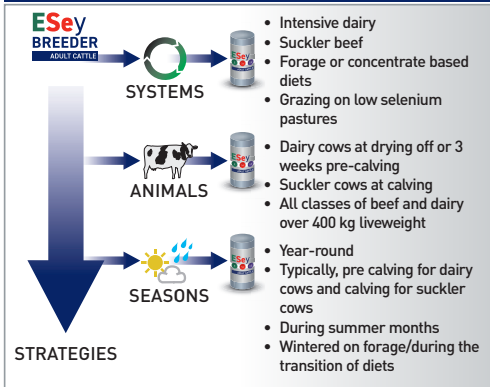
ESey
BREEDER
ADULT CATTLE

SYSTEMS

• Intensive dairy
• Suckler beef
• Forage or concentrate based diets
• Grazing on low selenium pastures

ANIMALS

• Dairy cows at drying off or 3 weeks pre-calving
• Suckler cows at calving
• All classes of beef and dairy over 400 kg liveweight

SEASONS

• Year-round
• Typically, pre calving for dairy cows and calving for suckler cows
• During summer months
• Wintered on forage/during the transition of diets

STRATEGIES